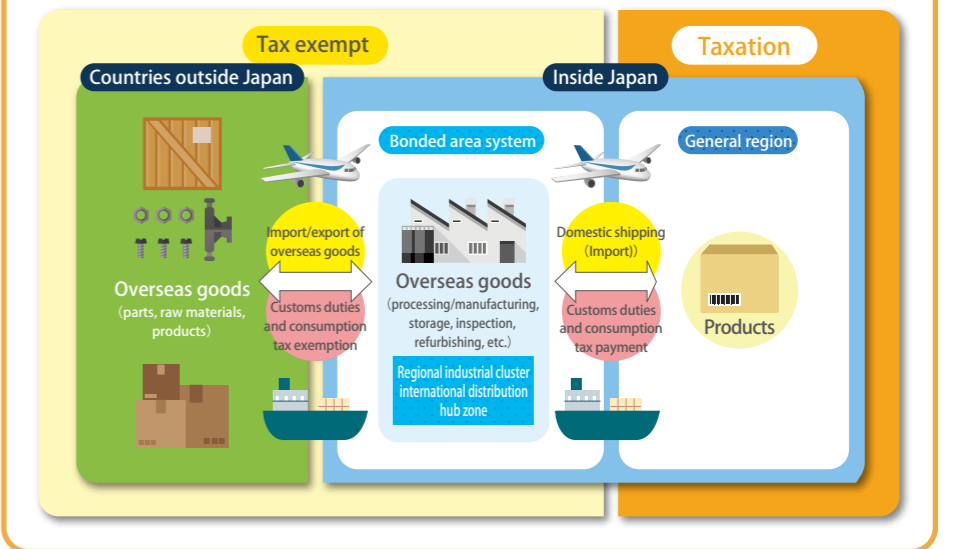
Tax exempt

Taxation

Countries outside Japan

Inside Japan

Bonded area system

General region

Overseas goods
(parts, raw materials, products)

Import/export of overseas goods

Customs duties and consumption tax exemption

Overseas goods
(processing/manufacturing, storage, inspection, refurbishing, etc.)

Regional industrial cluster international distribution hub zone

Domestic shipping (Import))

Customs duties and consumption tax payment

Products